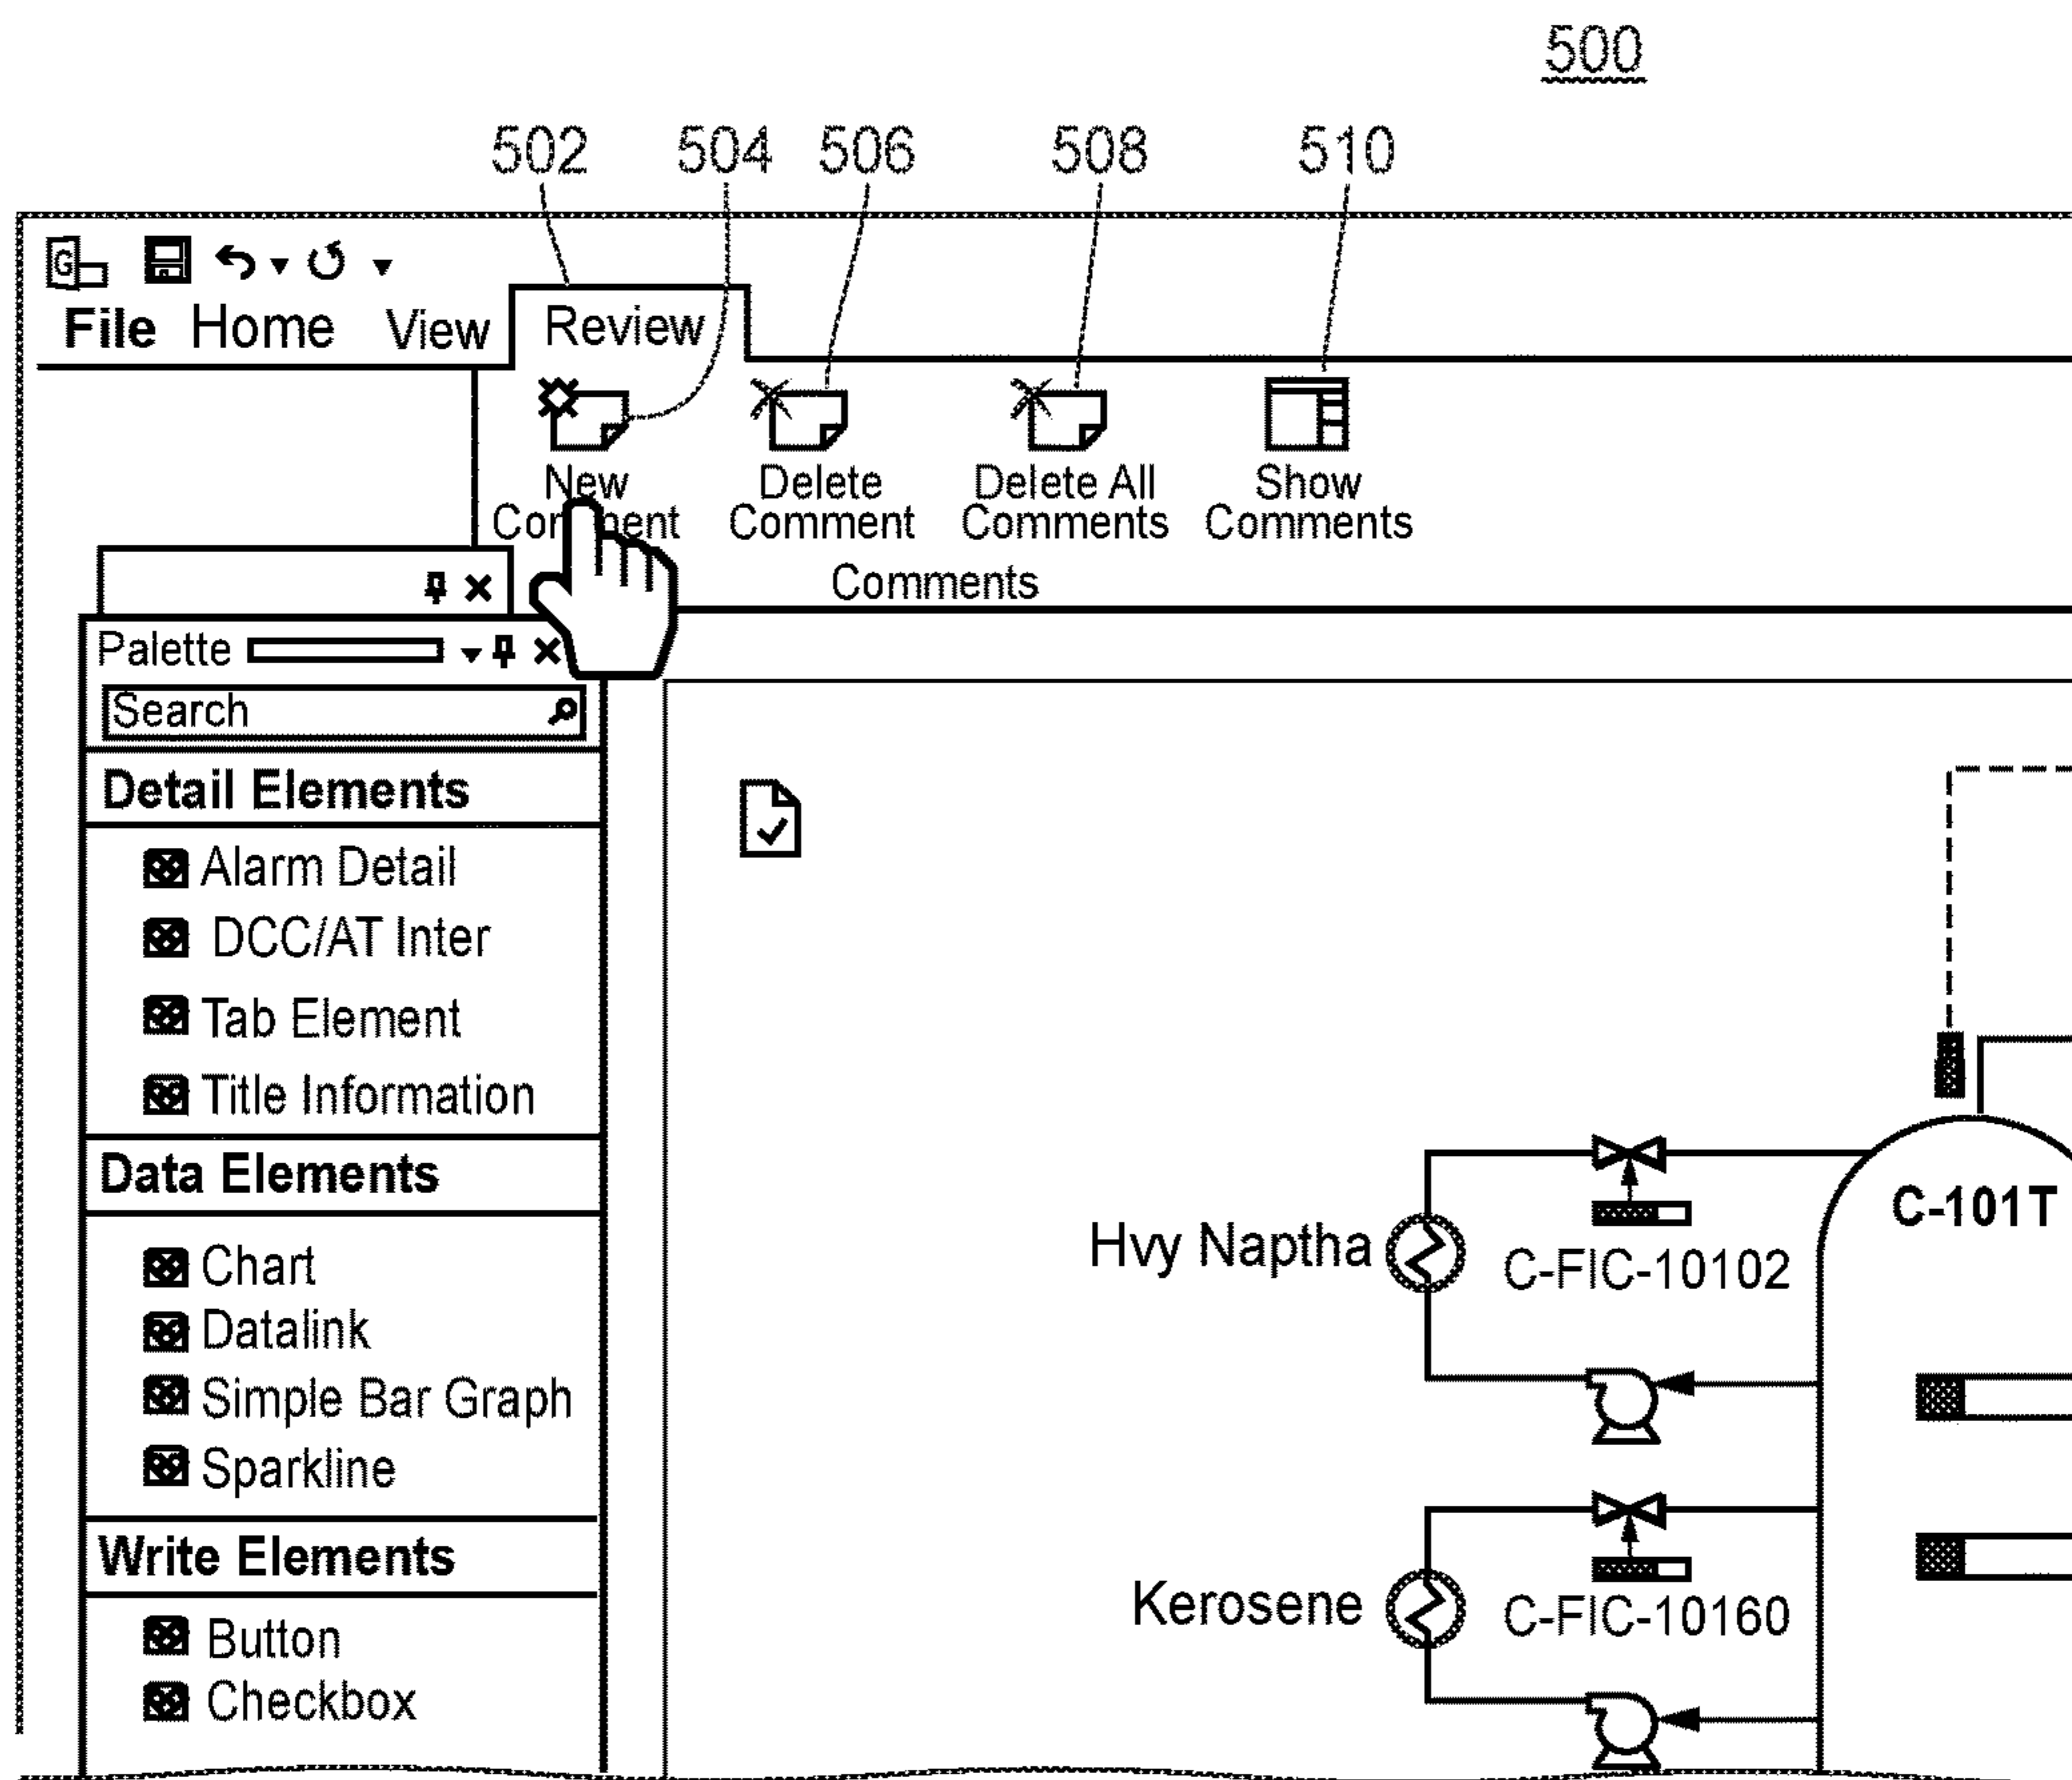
500

502 504 506 508 510

File Home View Review

New Comment

Delete Comment

Delete All Comments

Show Comments

Comments

Palette

Search

Detail Elements

Alarm Detail

DCC/AT Inter

Tab Element

Title Information

Data Elements

Chart

Datalink

Simple Bar Graph

Sparkline

Write Elements

Button

Checkbox

Hvy Naptha

C-FIC-10102

C-101T

Kerosene

C-FIC-10160